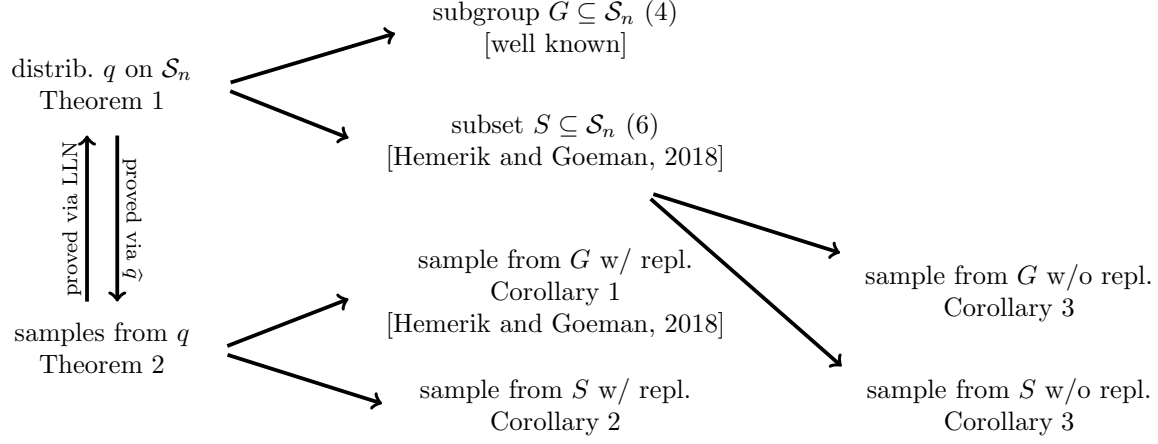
distrib. $q$ on $\mathcal{S}_n$
Theorem 1

subgroup $G \subseteq \mathcal{S}_n$ (4)
[well known]

subset $S \subseteq \mathcal{S}_n$ (6)
[Hemerik and Goeman, 2018]

proved via LLN

proved via $\hat{q}$

samples from $q$
Theorem 2

sample from $G$ w/ repl.
Corollary 1
[Hemerik and Goeman, 2018]

sample from $S$ w/ repl.
Corollary 2

sample from $G$ w/o repl.
Corollary 3

sample from $S$ w/o repl.
Corollary 3